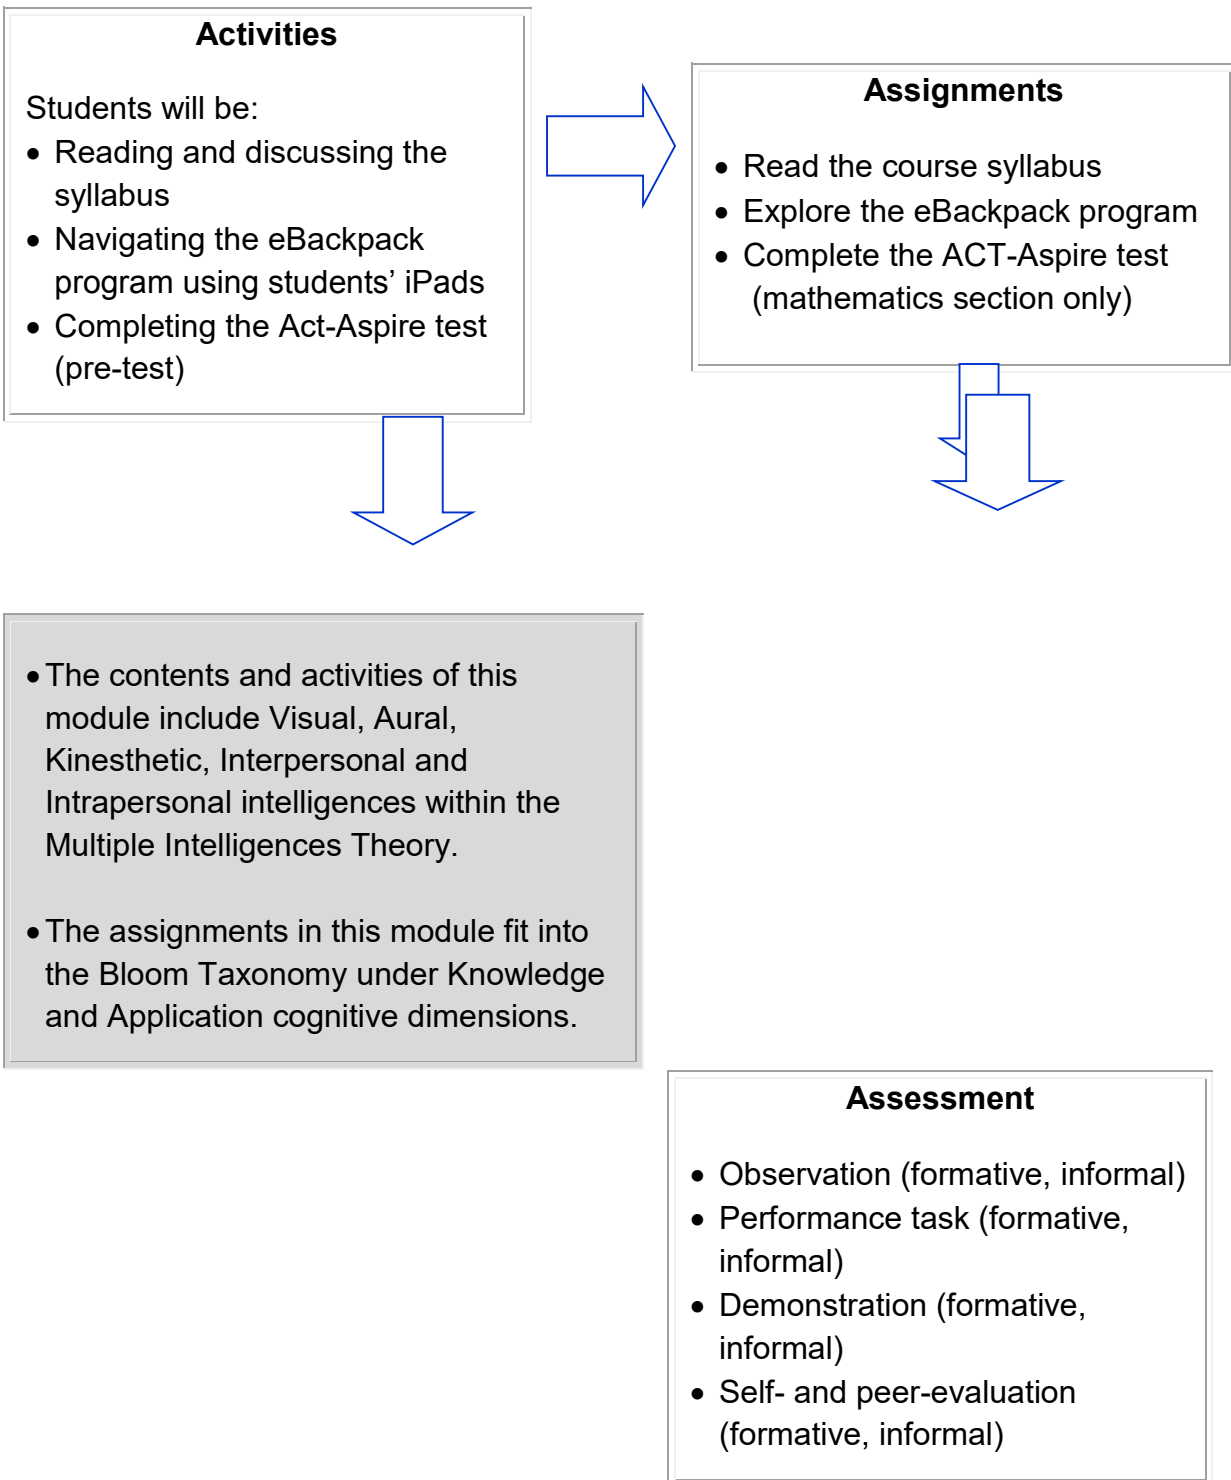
Activities

Students will be:
- Reading and discussing the syllabus
- Navigating the eBackpack program using students' iPads
- Completing the Act-Aspire test (pre-test)

Assignments

- Read the course syllabus
- Explore the eBackpack program
- Complete the ACT-Aspire test (mathematics section only)

- The contents and activities of this module include Visual, Aural, Kinesthetic, Interpersonal and Intrapersonal intelligences within the Multiple Intelligences Theory.

- The assignments in this module fit into the Bloom Taxonomy under Knowledge and Application cognitive dimensions.

Assessment

- Observation (formative, informal)
- Performance task (formative, informal)
- Demonstration (formative, informal)
- Self- and peer-evaluation (formative, informal)